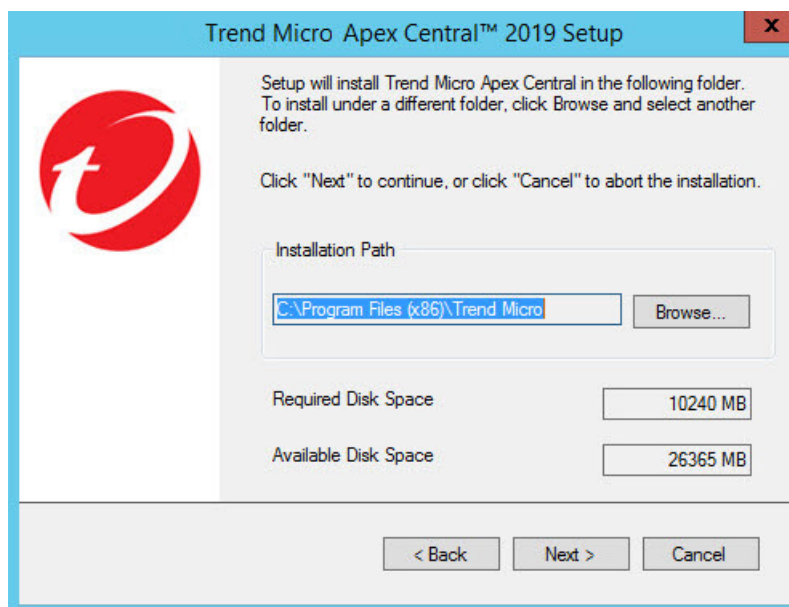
Trend Micro Apex Central™ 2019 Setup

x

Setup will install Trend Micro Apex Central in the following folder. To install under a different folder, click Browse and select another folder.

Click "Next" to continue, or click "Cancel" to abort the installation.

Installation Path

C:\Program Files (x86)\Trend Micro

Browse...

Required Disk Space

10240 MB

Available Disk Space

26365 MB

< Back

Next >

Cancel